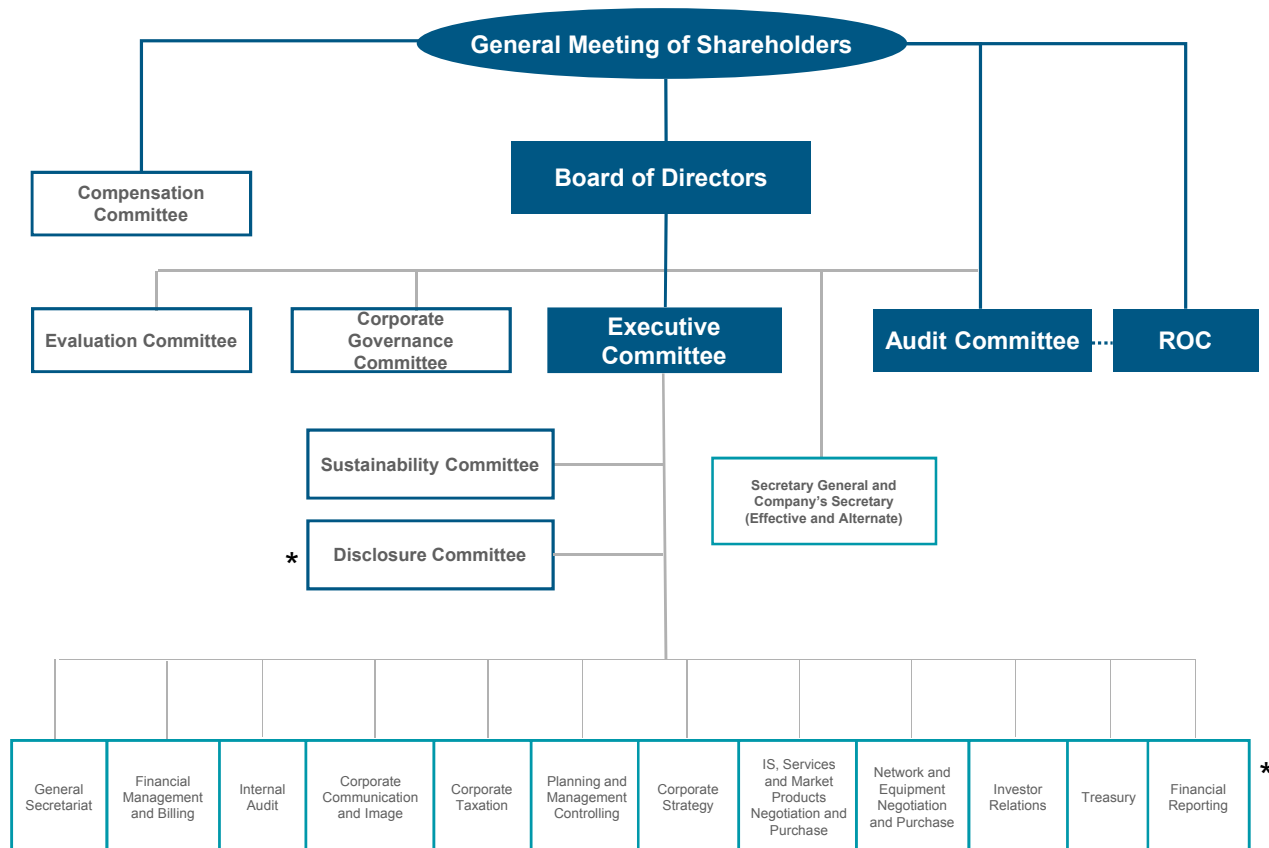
General Meeting of Shareholders

Compensation Committee

Board of Directors

Evaluation Committee

Corporate Governance Committee

Executive Committee

Audit Committee

ROC

Sustainability Committee

Secretary General and Company's Secretary (Effective and Alternate)

* Disclosure Committee

General Secretariat

Financial Management and Billing

Internal Audit

Corporate Communication and Image

Corporate Taxation

Planning and Management Controlling

Corporate Strategy

IS, Services and Market Products Negotiation and Purchase

Network and Equipment Negotiation and Purchase

Investor Relations

Treasury

Financial Reporting

*